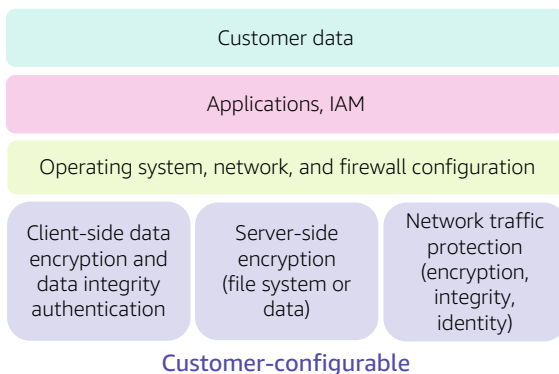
Customer data

Applications, IAM

Operating system, network, and firewall configuration

Client-side data encryption and data integrity authentication

Server-side encryption (file system or data)

Network traffic protection (encryption, integrity, identity)

Customer-configurable